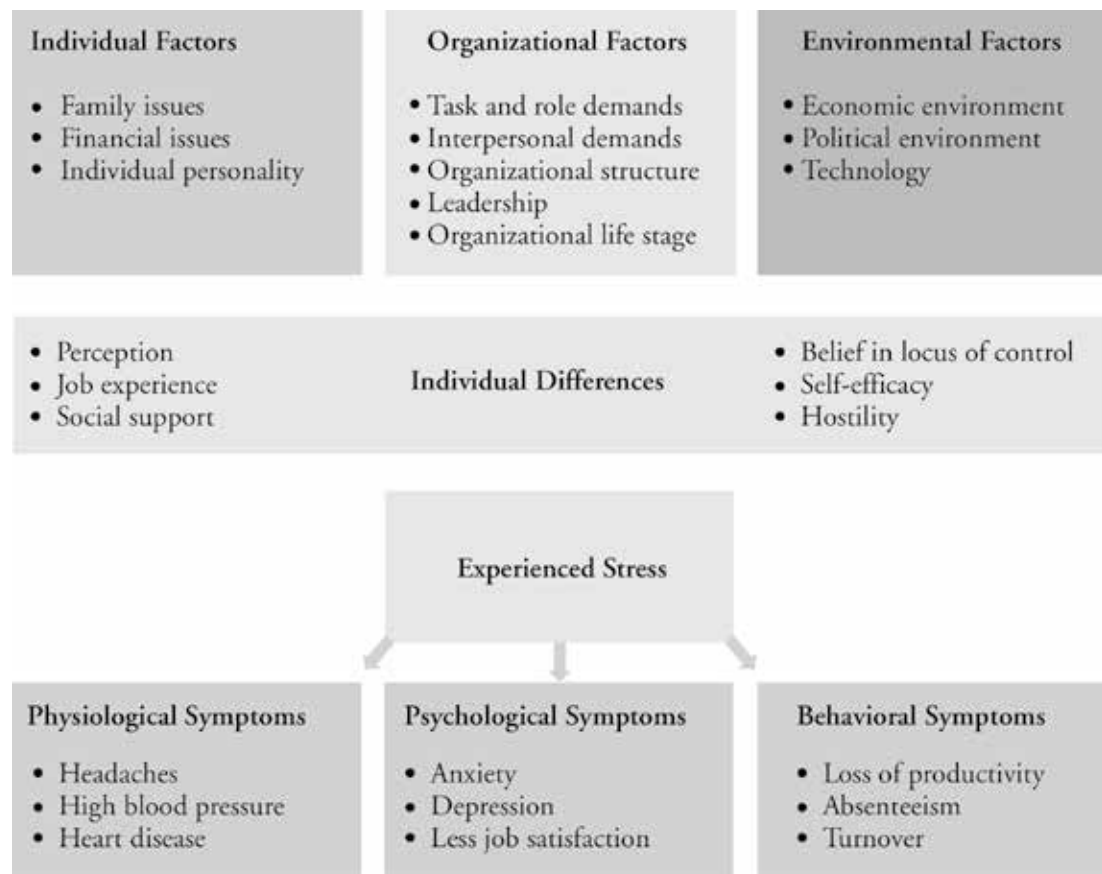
Individual Factors

• Family issues
• Financial issues
• Individual personality

Organizational Factors

• Task and role demands
• Interpersonal demands
• Organizational structure
• Leadership
• Organizational life stage

Environmental Factors

• Economic environment
• Political environment
• Technology

• Perception
• Job experience
• Social support

Individual Differences

• Belief in locus of control
• Self-efficacy
• Hostility

Experienced Stress

Physiological Symptoms

• Headaches
• High blood pressure
• Heart disease

Psychological Symptoms

• Anxiety
• Depression
• Less job satisfaction

Behavioral Symptoms

• Loss of productivity
• Absenteeism
• Turnover